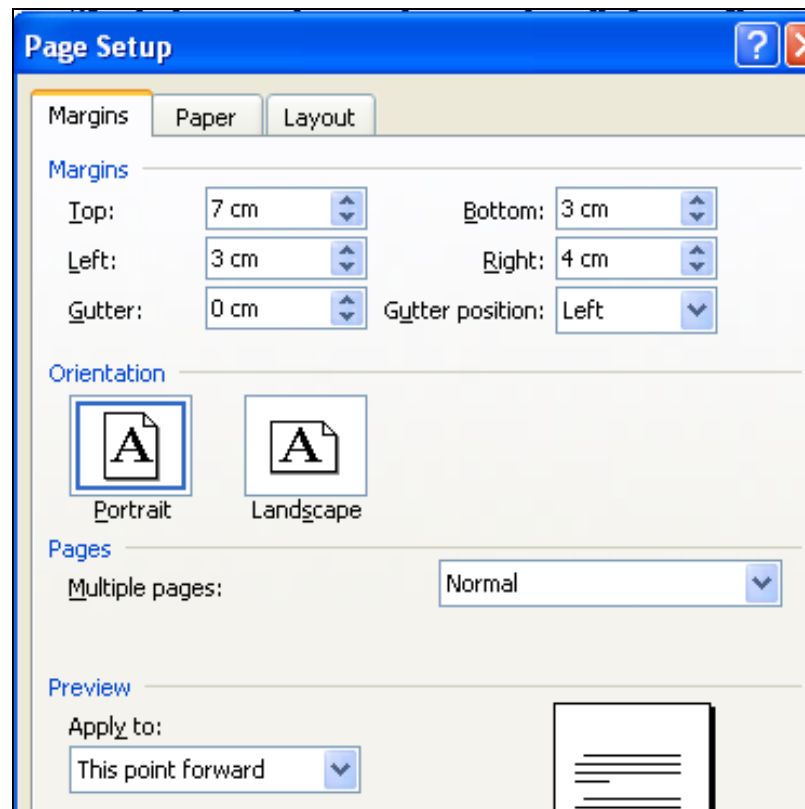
Page Setup

Margins | Paper | Layout

Margins

Top: 7 cm
Bottom: 3 cm
Left: 3 cm
Right: 4 cm
Gutter: 0 cm
Gutter position: Left

Orientation

A Portrait
A Landscape

Pages

Multiple pages: Normal

Preview

Apply to:
This point forward